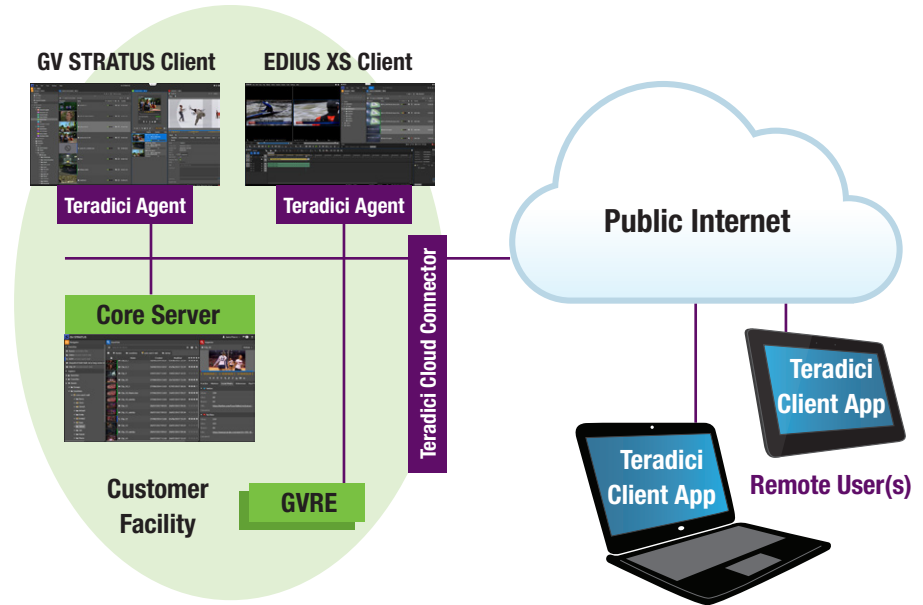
GV STRATUS Client

EDIUS XS Client

Teradici Agent

Teradici Agent

Public Internet

Teradici Cloud Connector

Core Server

Teradici Client App

Teradici Client App

Remote User(s)

Customer Facility

GVRE